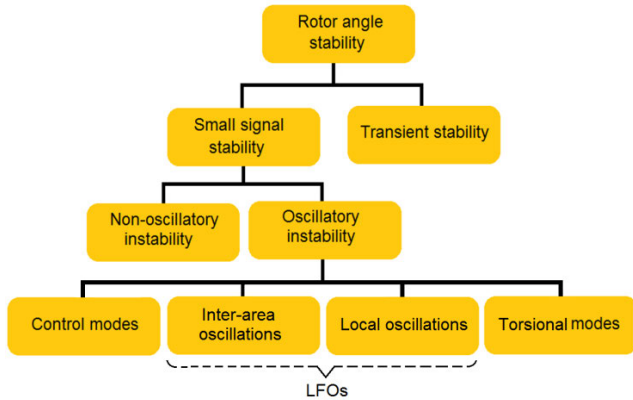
Rotor angle stability

Small signal stability

Transient stability

Non-oscillatory instability

Oscillatory instability

Control modes

Inter-area oscillations

Local oscillations

Torsional modes

LFOs